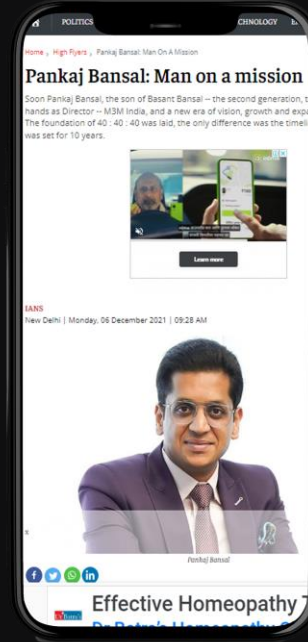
POLITICS CHNOLOGY B

Home › High Flyers › Pankaj Bansal: Man On A Mission

Pankaj Bansal: Man on a mission

Soon Pankaj Bansal, the son of Basant Bansal -- the second generation, t hands as Director -- M3M India, and a new era of vision, growth and exp The foundation of 40 : 40 : 40 was laid, the only difference was the timeli was set for 10 years.

Learn more

IANS
New Delhi | Monday, 06 December 2021 | 09:28 AM

Pankaj Bansal

Effective Homeopathy
Dr Batra's Homeopathy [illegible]